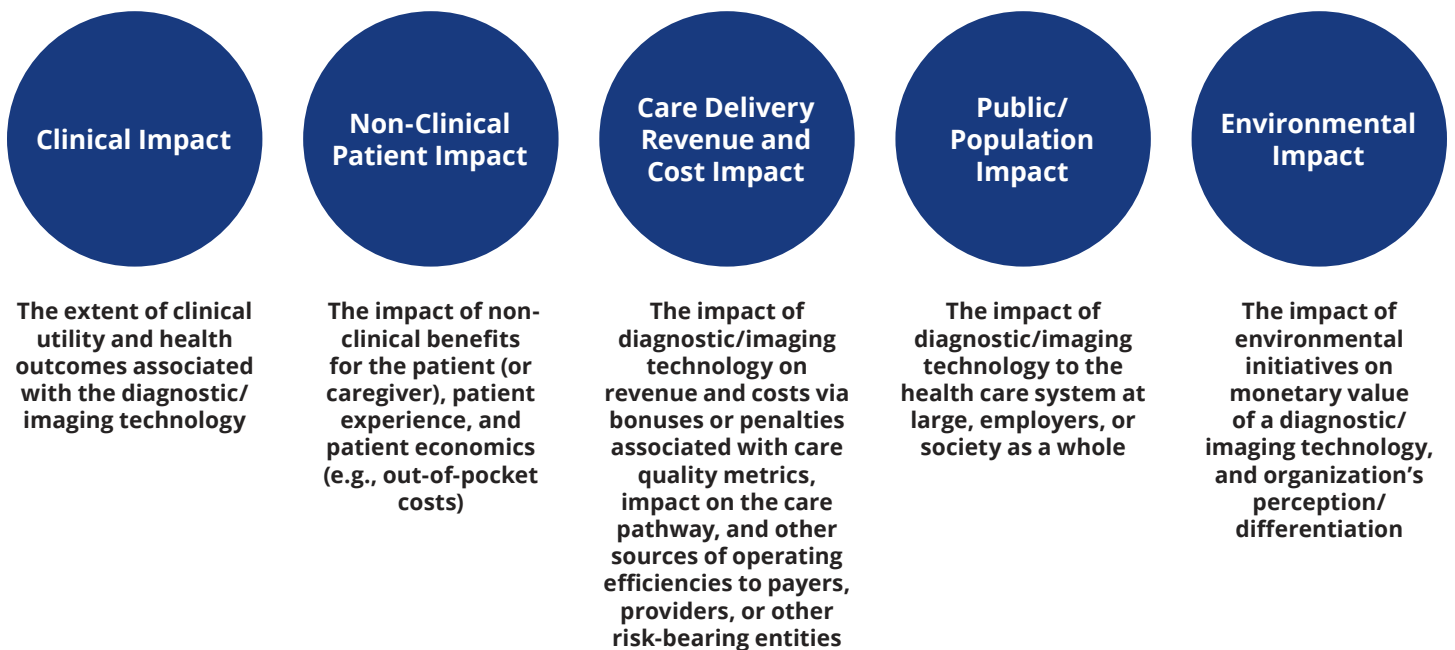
Clinical Impact

The extent of clinical utility and health outcomes associated with the diagnostic/ imaging technology

Non-Clinical Patient Impact

The impact of non-clinical benefits for the patient (or caregiver), patient experience, and patient economics (e.g., out-of-pocket costs)

Care Delivery Revenue and Cost Impact

The impact of diagnostic/imaging technology on revenue and costs via bonuses or penalties associated with care quality metrics, impact on the care pathway, and other sources of operating efficiencies to payers, providers, or other risk-bearing entities

Public/ Population Impact

The impact of diagnostic/imaging technology to the health care system at large, employers, or society as a whole

Environmental Impact

The impact of environmental initiatives on monetary value of a diagnostic/ imaging technology, and organization's perception/ differentiation